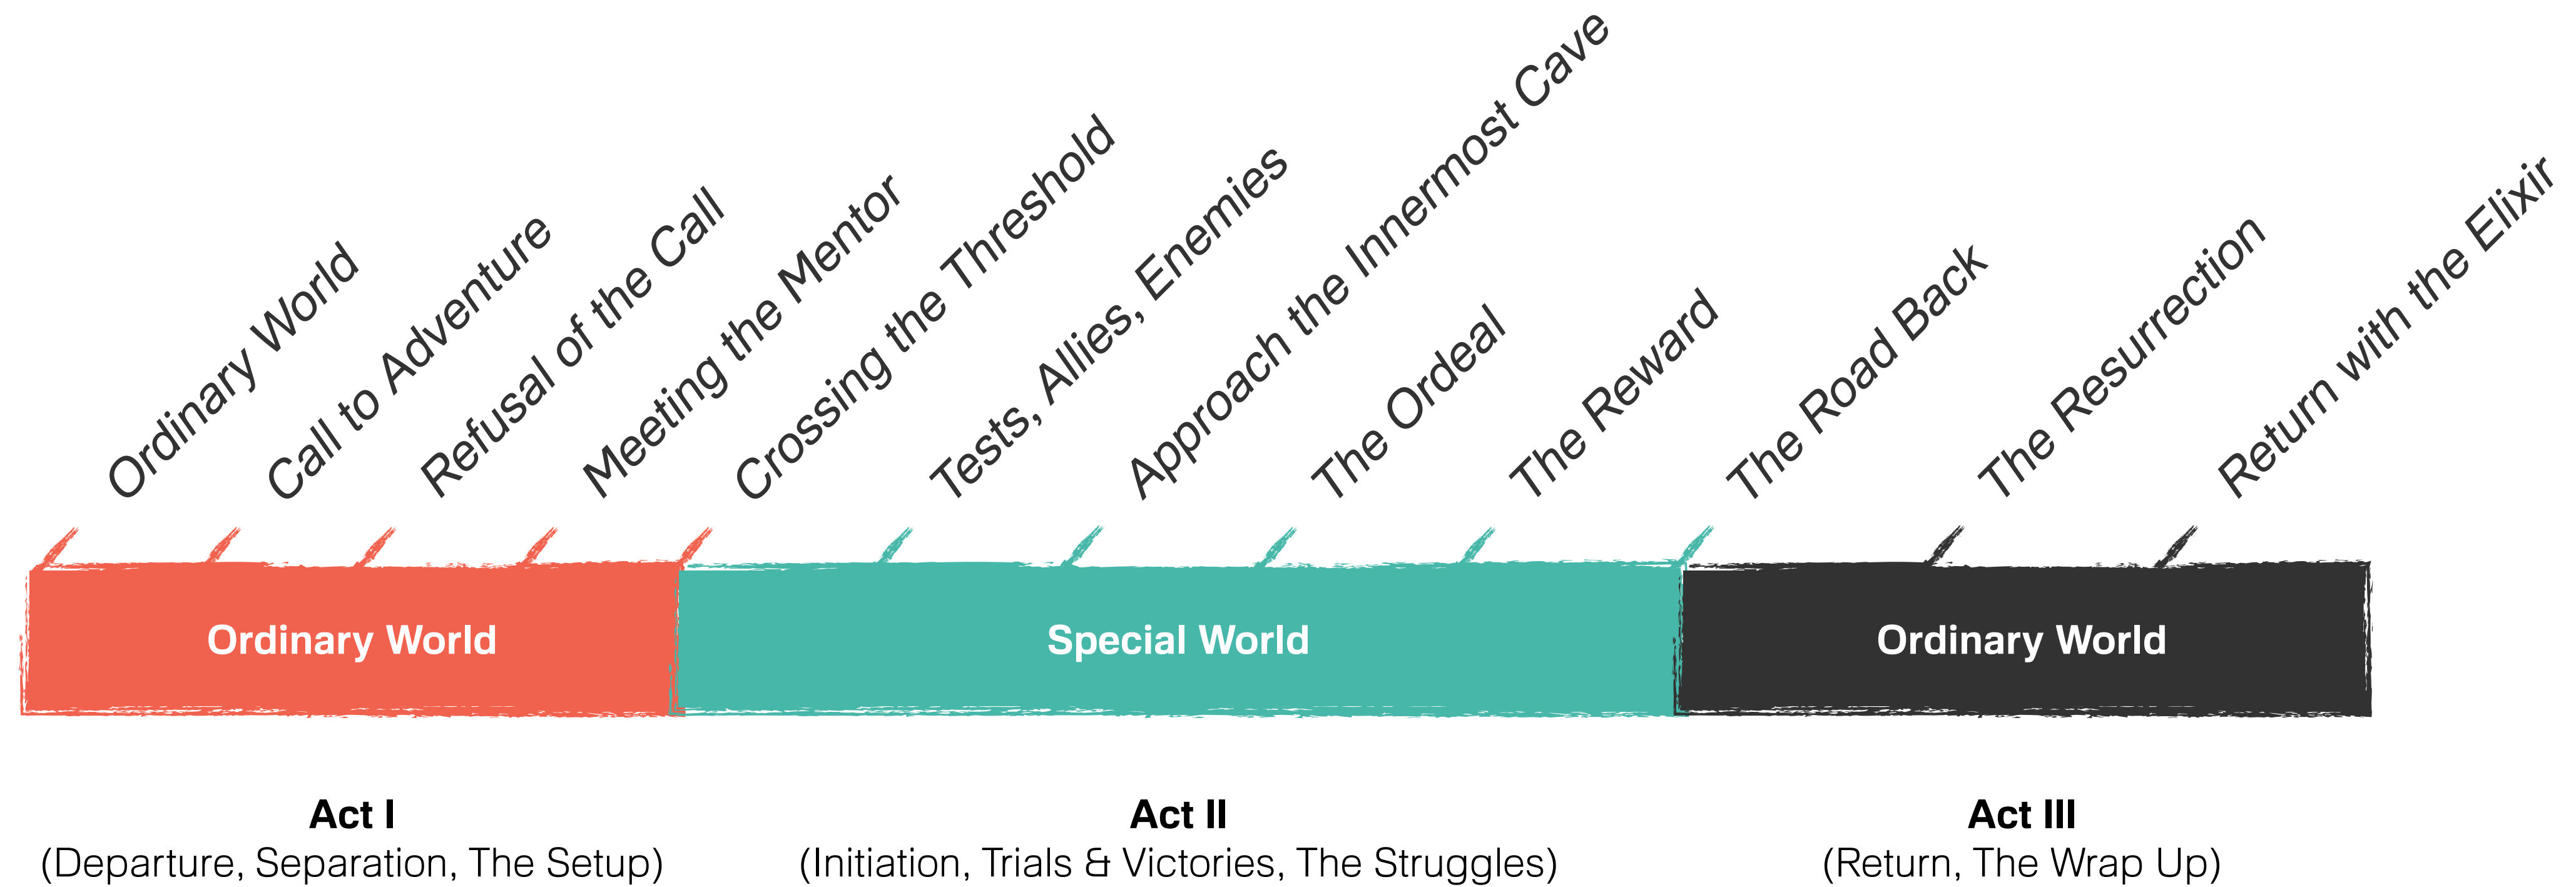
Ordinary World
Call to Adventure
Refusal of the Call
Meeting the Mentor
Crossing the Threshold
Tests, Allies, Enemies
Approach the Innermost Cave
The Ordeal
The Reward
The Road Back
The Resurrection
Return with the Elixir

Ordinary World
Special World
Ordinary World

Act I
(Departure, Separation, The Setup)

Act II
(Initiation, Trials & Victories, The Struggles)

Act III
(Return, The Wrap Up)